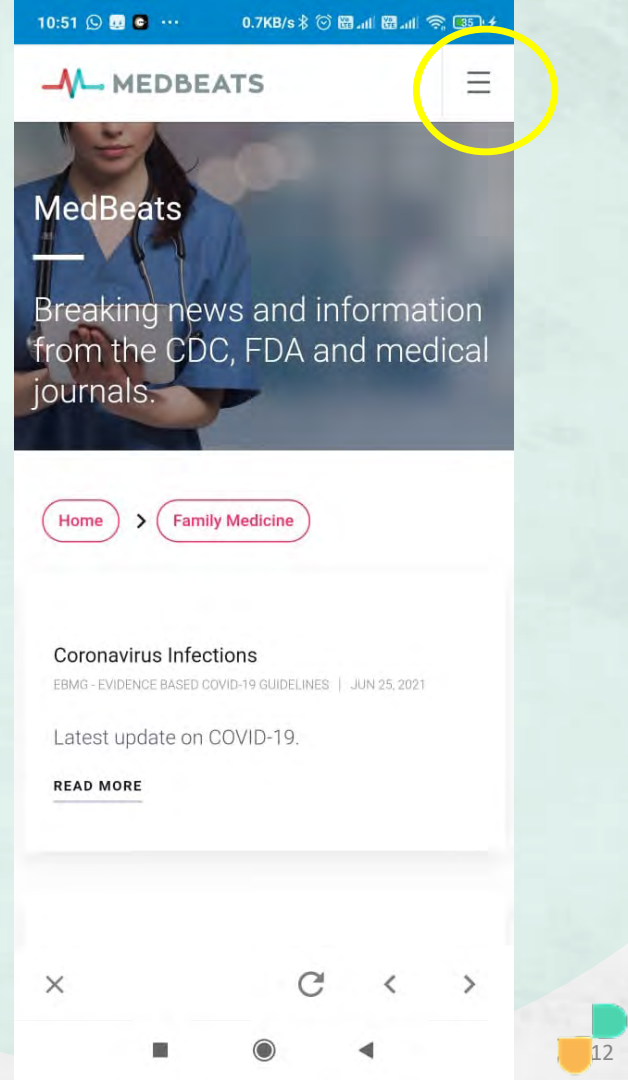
10:51 ··· 0.7KB/s 35

MEDBEATS

MedBeats

Breaking news and information from the CDC, FDA and medical journals.

Home > Family Medicine

Coronavirus Infections

EBMG - EVIDENCE BASED COVID-19 GUIDELINES | JUN 25, 2021

Latest update on COVID-19.

READ MORE

12